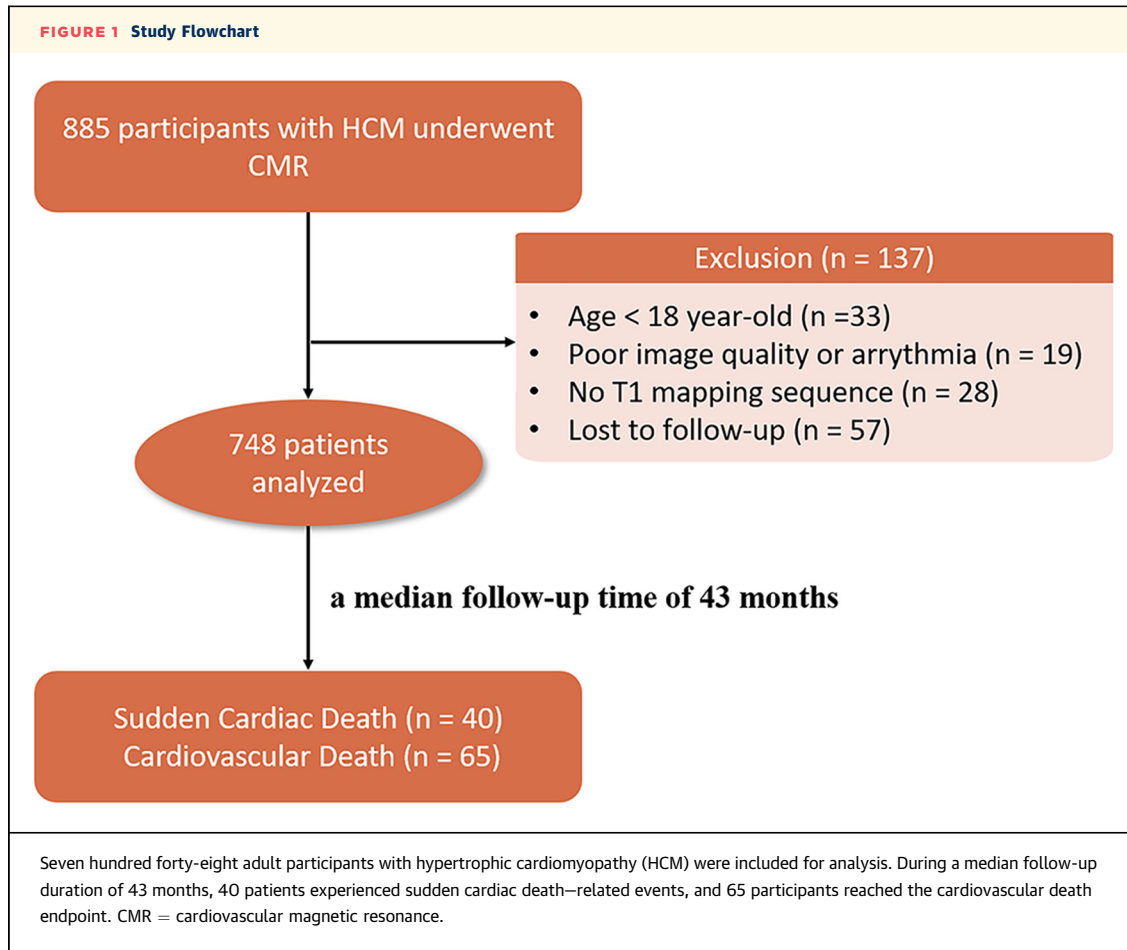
FIGURE 1 Study Flowchart

885 participants with HCM underwent CMR

Exclusion (n = 137)

- Age < 18 year-old (n =33)
- Poor image quality or arrythmia (n = 19)
- No T1 mapping sequence (n = 28)
- Lost to follow-up (n = 57)

748 patients analyzed

a median follow-up time of 43 months

Sudden Cardiac Death (n = 40)
Cardiovascular Death (n = 65)

Seven hundred forty-eight adult participants with hypertrophic cardiomyopathy (HCM) were included for analysis. During a median follow-up duration of 43 months, 40 patients experienced sudden cardiac death—related events, and 65 participants reached the cardiovascular death endpoint. CMR = cardiovascular magnetic resonance.